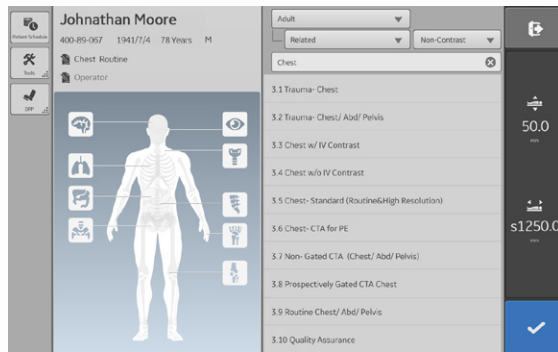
Patient Schedule

Tools

DPP

Johnathan Moore

400-89-067 1941/7/4 78 Years M

Chest Routine

Operator

Adult

Related

Non-Contrast

Chest

3.1 Trauma- Chest

3.2 Trauma- Chest/ Abd/ Pelvis

3.3 Chest w/ IV Contrast

3.4 Chest w/o IV Contrast

3.5 Chest- Standard (Routine&High Resolution)

3.6 Chest- CTA for PE

3.7 Non- Gated CTA (Chest/ Abd/ Pelvis)

3.8 Prospectively Gated CTA Chest

3.9 Routine Chest/ Abd/ Pelvis

3.10 Quality Assurance

50.0

mm

s1250.0

mm